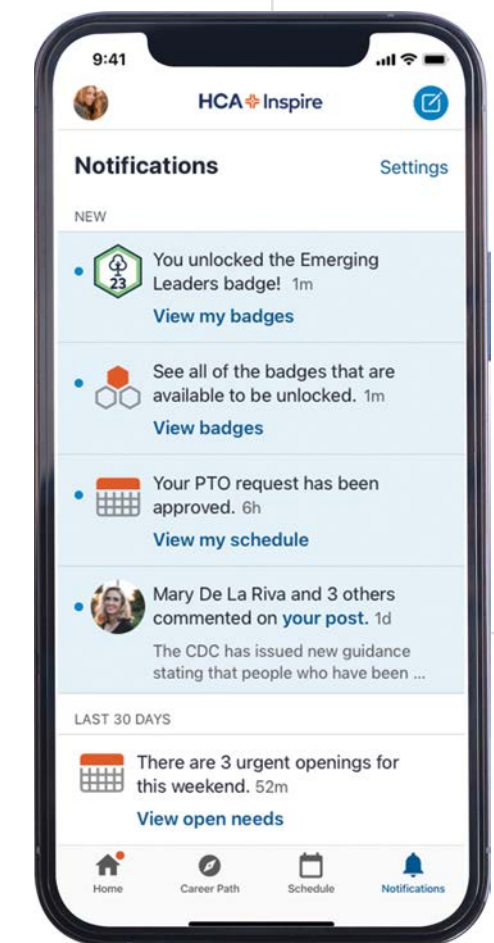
9:41

HCA Inspire

Notifications

Settings

NEW

23

You unlocked the Emerging Leaders badge! 1m

View my badges

See all of the badges that are available to be unlocked. 1m

View badges

Your PTO request has been approved. 6h

View my schedule

Mary De La Riva and 3 others commented on your post. 1d

The CDC has issued new guidance stating that people who have been ...

LAST 30 DAYS

There are 3 urgent openings for this weekend. 52m

View open needs

Home

Career Path

Schedule

Notifications